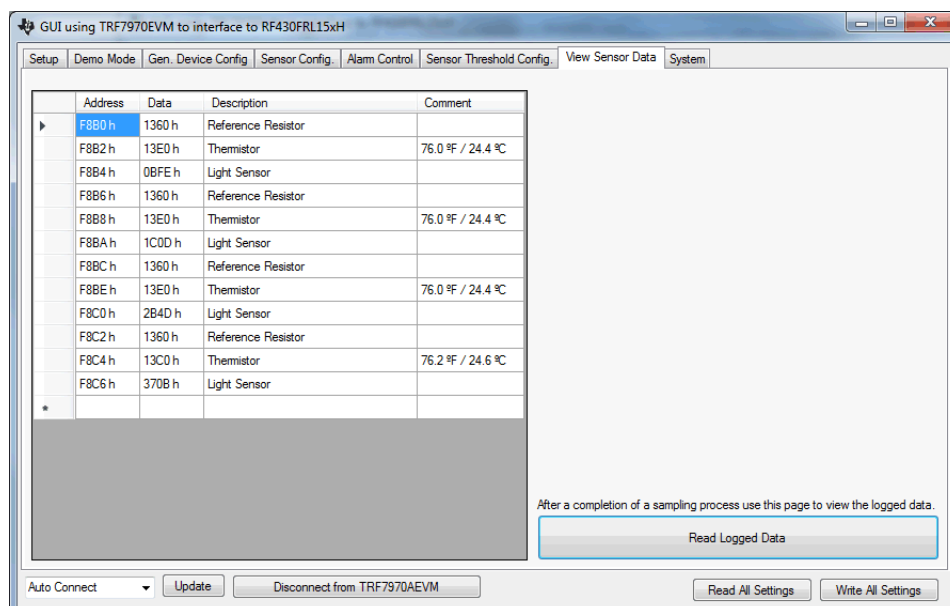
GUI using TRF7970EVM to interface to RF430FRL15xH

Setup | Demo Mode | Gen. Device Config | Sensor Config. | Alarm Control | Sensor Threshold Config. | View Sensor Data | System

| | Address | Data | Description | Comment |
|---|---|---|---|---|
| ▸ | F8B0 h | 1360 h | Reference Resistor | |
| | F8B2 h | 13E0 h | Thermistor | 76.0 ºF / 24.4 ºC |
| | F8B4 h | 0BFE h | Light Sensor | |
| | F8B6 h | 1360 h | Reference Resistor | |
| | F8B8 h | 13E0 h | Thermistor | 76.0 ºF / 24.4 ºC |
| | F8BA h | 1C0D h | Light Sensor | |
| | F8BC h | 1360 h | Reference Resistor | |
| | F8BE h | 13E0 h | Thermistor | 76.0 ºF / 24.4 ºC |
| | F8C0 h | 2B4D h | Light Sensor | |
| | F8C2 h | 1360 h | Reference Resistor | |
| | F8C4 h | 13C0 h | Thermistor | 76.2 ºF / 24.6 ºC |
| | F8C6 h | 370B h | Light Sensor | |
| * | | | | |

After a completion of a sampling process use this page to view the logged data.

Read Logged Data

Auto Connect | Update | Disconnect from TRF7970AEVM | Read All Settings | Write All Settings